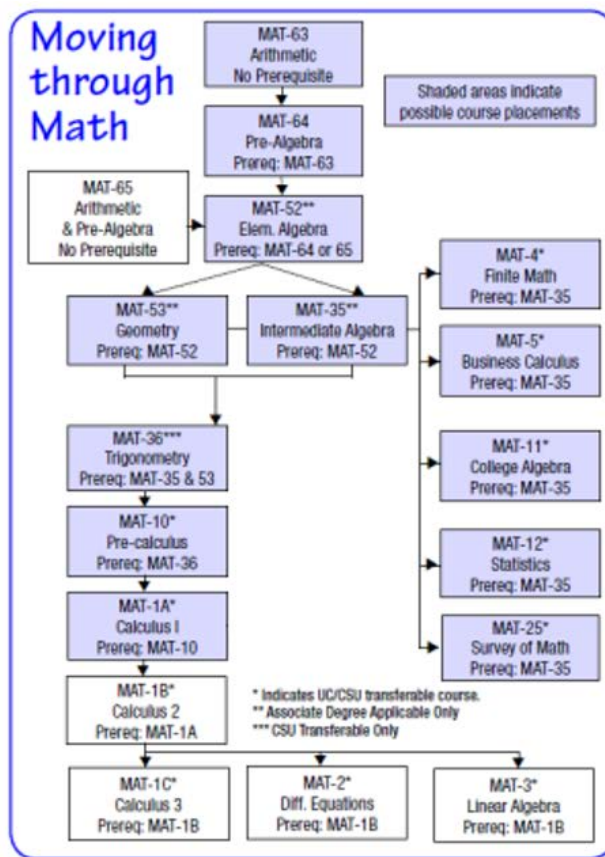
Moving through Math

MAT-63
Arithmetic
No Prerequisite

Shaded areas indicate possible course placements

MAT-64
Pre-Algebra
Prereq: MAT-63

MAT-65
Arithmetic
& Pre-Algebra
No Prerequisite

MAT-52**
Elem. Algebra
Prereq: MAT-64 or 65

MAT-53**
Geometry
Prereq: MAT-52

MAT-35**
Intermediate Algebra
Prereq: MAT-52

MAT-4*
Finite Math
Prereq: MAT-35

MAT-5*
Business Calculus
Prereq: MAT-35

MAT-36***
Trigonometry
Prereq: MAT-35 & 53

MAT-11*
College Algebra
Prereq: MAT-35

MAT-10*
Pre-calculus
Prereq: MAT-36

MAT-12*
Statistics
Prereq: MAT-35

MAT-1A*
Calculus I
Prereq: MAT-10

MAT-25*
Survey of Math
Prereq: MAT-35

MAT-1B*
Calculus 2
Prereq: MAT-1A

* Indicates UC/CSU transferable course.
** Associate Degree Applicable Only
*** CSU Transferable Only

MAT-1C*
Calculus 3
Prereq: MAT-1B

MAT-2*
Diff. Equations
Prereq: MAT-1B

MAT-3*
Linear Algebra
Prereq: MAT-1B